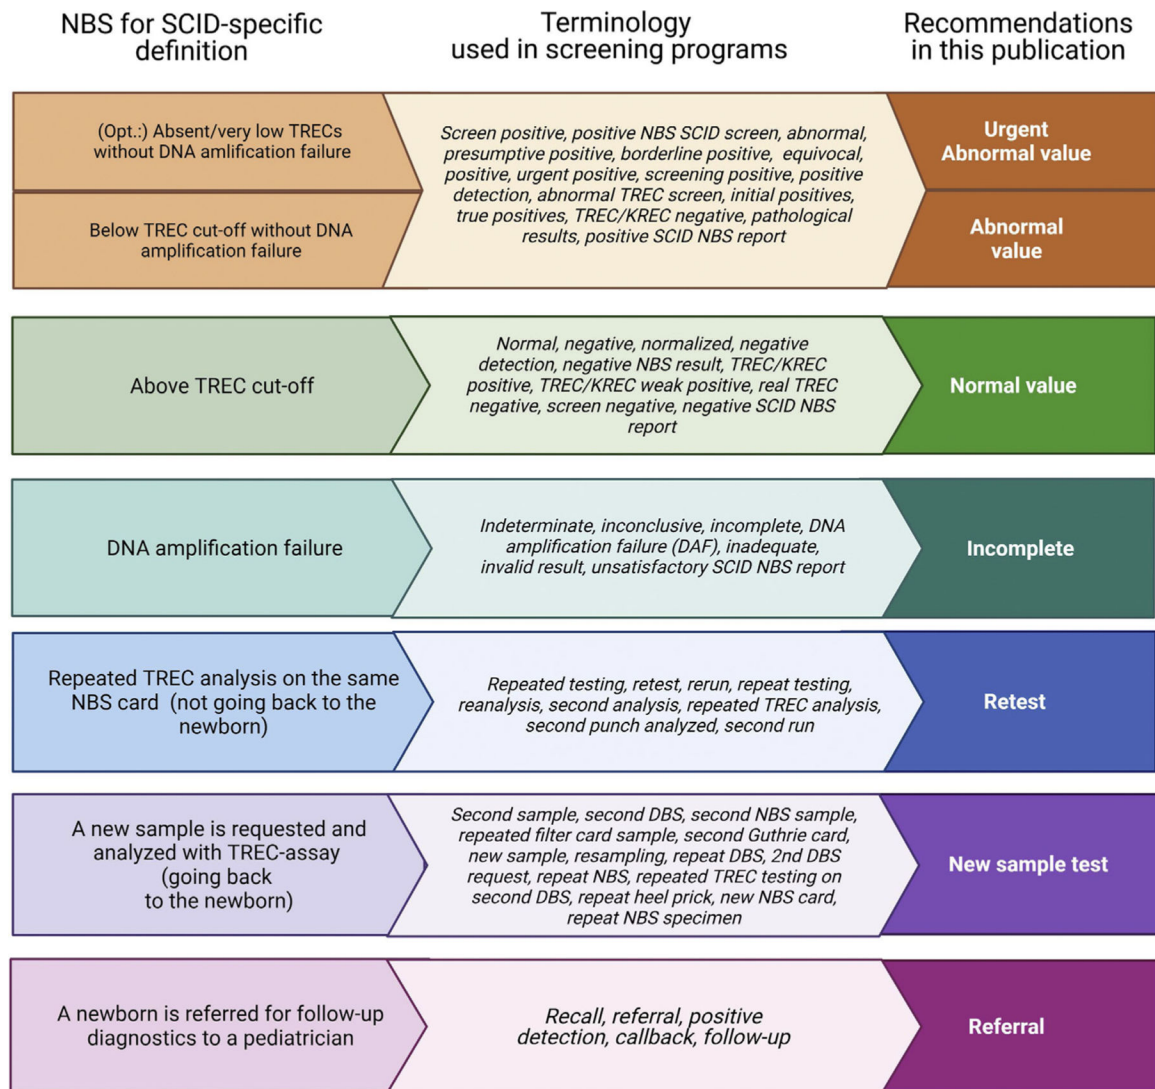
| NBS for SCID-specific definition | Terminology used in screening programs | Recommendations in this publication |
|---|---|---|
| (Opt.:) Absent/very low TRECs without DNA amlification failure | Screen positive, positive NBS SCID screen, abnormal, presumptive positive, borderline positive, equivocal, positive, urgent positive, screening positive, positive detection, abnormal TREC screen, initial positives, true positives, TREC/KREC negative, pathological results, positive SCID NBS report | Urgent Abnormal value |
| Below TREC cut-off without DNA amplification failure | | Abnormal value |
| Above TREC cut-off | Normal, negative, normalized, negative detection, negative NBS result, TREC/KREC positive, TREC/KREC weak positive, real TREC negative, screen negative, negative SCID NBS report | Normal value |
| DNA amplification failure | Indeterminate, inconclusive, incomplete, DNA amplification failure (DAF), inadequate, invalid result, unsatisfactory SCID NBS report | Incomplete |
| Repeated TREC analysis on the same NBS card (not going back to the newborn) | Repeated testing, retest, rerun, repeat testing, reanalysis, second analysis, repeated TREC analysis, second punch analyzed, second run | Retest |
| A new sample is requested and analyzed with TREC-assay (going back to the newborn) | Second sample, second DBS, second NBS sample, repeated filter card sample, second Guthrie card, new sample, resampling, repeat DBS, 2nd DBS request, repeat NBS, repeated TREC testing on second DBS, repeat heel prick, new NBS card, repeat NBS specimen | New sample test |
| A newborn is referred for follow-up diagnostics to a pediatrician | Recall, referral, positive detection, callback, follow-up | Referral |